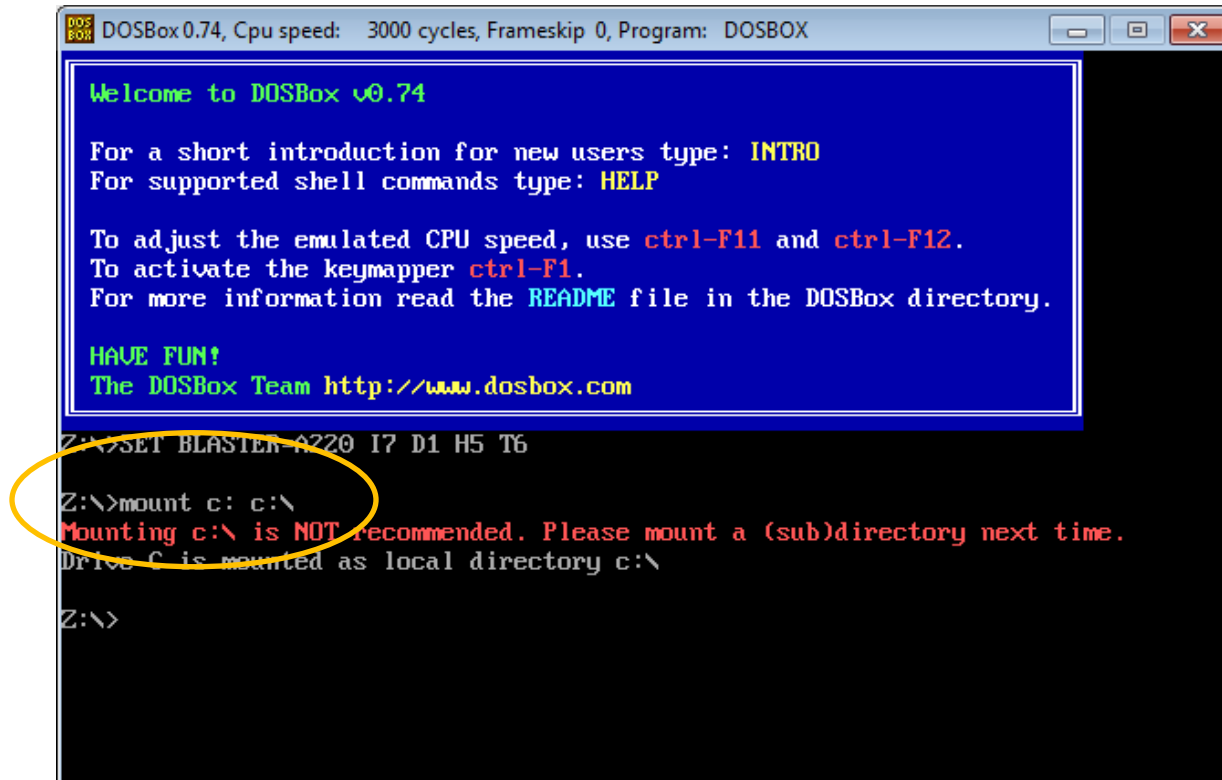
DOSBox 0.74, Cpu speed: 3000 cycles, Frameskip 0, Program: DOSBOX

Welcome to DOSBox v0.74

For a short introduction for new users type: INTRO
For supported shell commands type: HELP

To adjust the emulated CPU speed, use ctrl-F11 and ctrl-F12.
To activate the keymapper ctrl-F1.
For more information read the README file in the DOSBox directory.

HAVE FUN!
The DOSBox Team http://www.dosbox.com

Z:\>SET BLASTER=A220 I7 D1 H5 T6

Z:\>mount c: c:\
Mounting c:\ is NOT recommended. Please mount a (sub)directory next time.
Drive C is mounted as local directory c:\

Z:\>